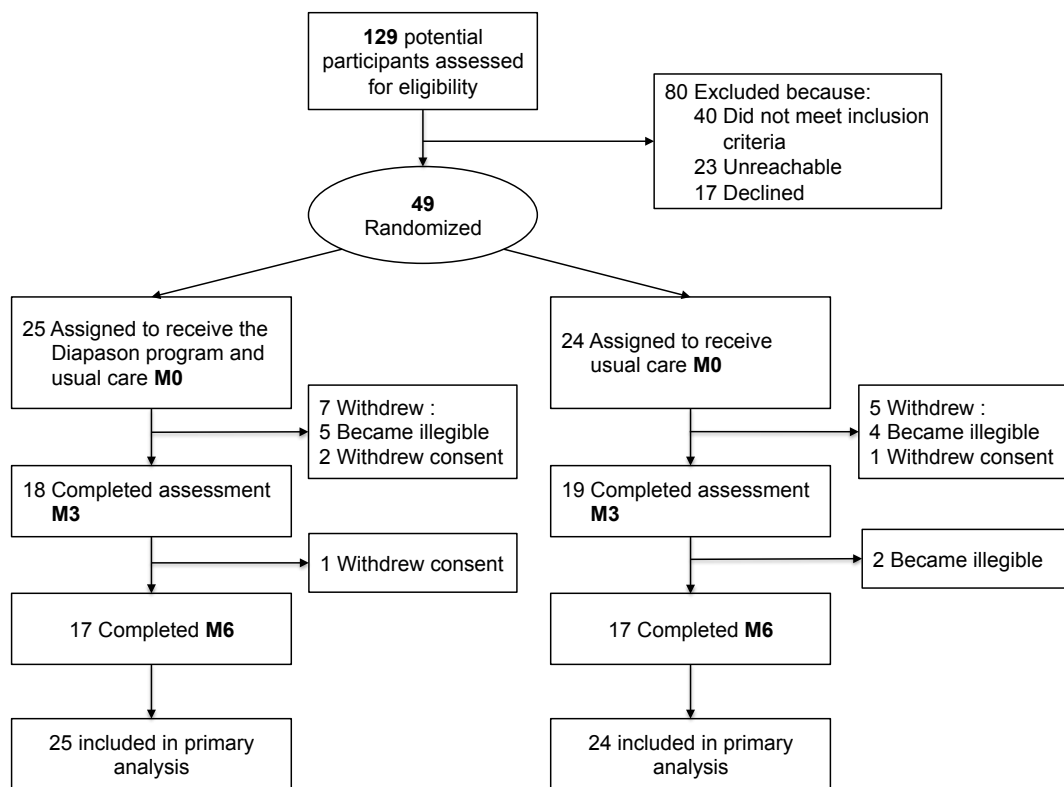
**129** potential participants assessed for eligibility

80 Excluded because:
40 Did not meet inclusion criteria
23 Unreachable
17 Declined

**49**
Randomized

25 Assigned to receive the Diapason program and usual care **M0**

7 Withdrew :
5 Became illegible
2 Withdrew consent

18 Completed assessment **M3**

1 Withdrew consent

17 Completed **M6**

25 included in primary analysis

24 Assigned to receive usual care **M0**

5 Withdrew :
4 Became illegible
1 Withdrew consent

19 Completed assessment **M3**

2 Became illegible

17 Completed **M6**

24 included in primary analysis